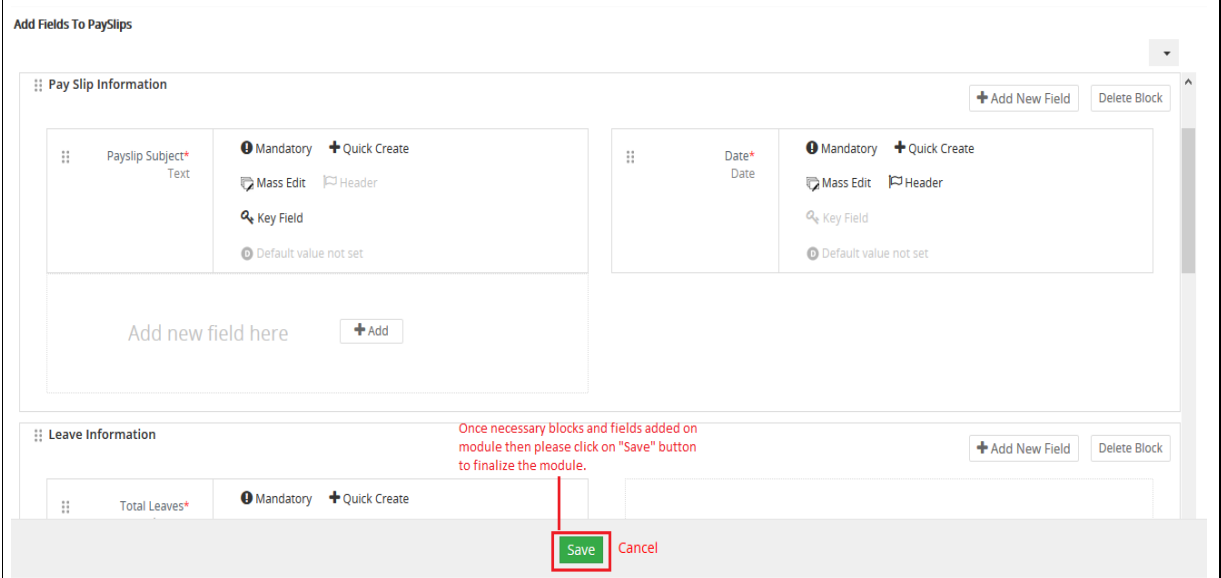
Add Fields To PaySlips

Pay Slip Information

Add New Field Delete Block

Payslip Subject* Text

Mandatory Quick Create

Mass Edit Header

Key Field

Default value not set

Date* Date

Mandatory Quick Create

Mass Edit Header

Key Field

Default value not set

Add new field here Add

Leave Information

Once necessary blocks and fields added on module then please click on "Save" button to finalize the module.

Add New Field Delete Block

Total Leaves*

Mandatory Quick Create

Save Cancel